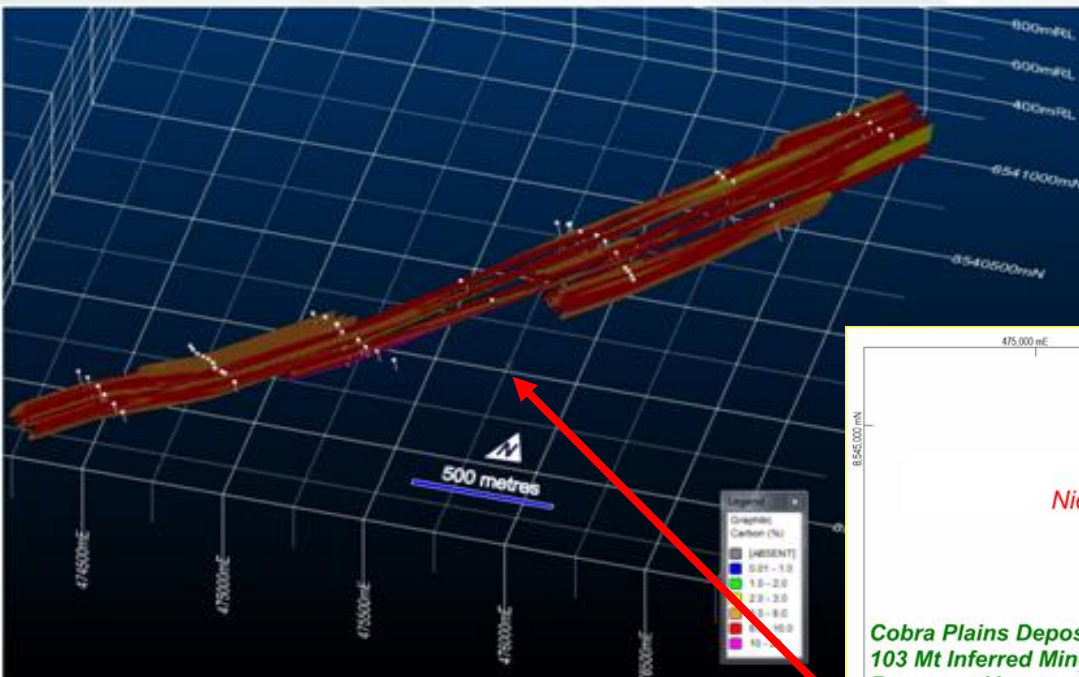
800mRL
600mRL
400mRL
8541000mN
8540500mN
500 metres
474500mE
475000mE
475500mE
476000mE
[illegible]500mE
Legend
Graphitic Carbon (%)
[ABSENT]
0.01 - 1.0
1.0 - 2.0
2.0 - 3.0
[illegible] - 6.0
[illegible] - 10.0
10 - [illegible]
475,000 mE
8,545,000 mN
Nic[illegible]
Cobra Plains Depos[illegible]
103 Mt Inferred Min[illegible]